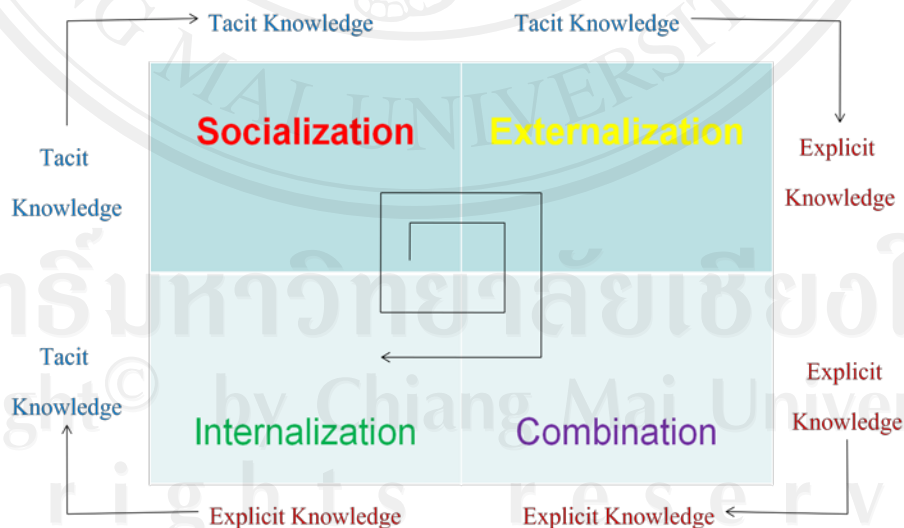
Tacit Knowledge

Tacit Knowledge

Tacit Knowledge

Socialization

Externalization

Explicit Knowledge

Tacit Knowledge

Internalization

Combination

Explicit Knowledge

Explicit Knowledge

Explicit Knowledge

มหาวิทยาลัยเชียงใหม่
Copyright© by Chiang Mai University
rights reserved